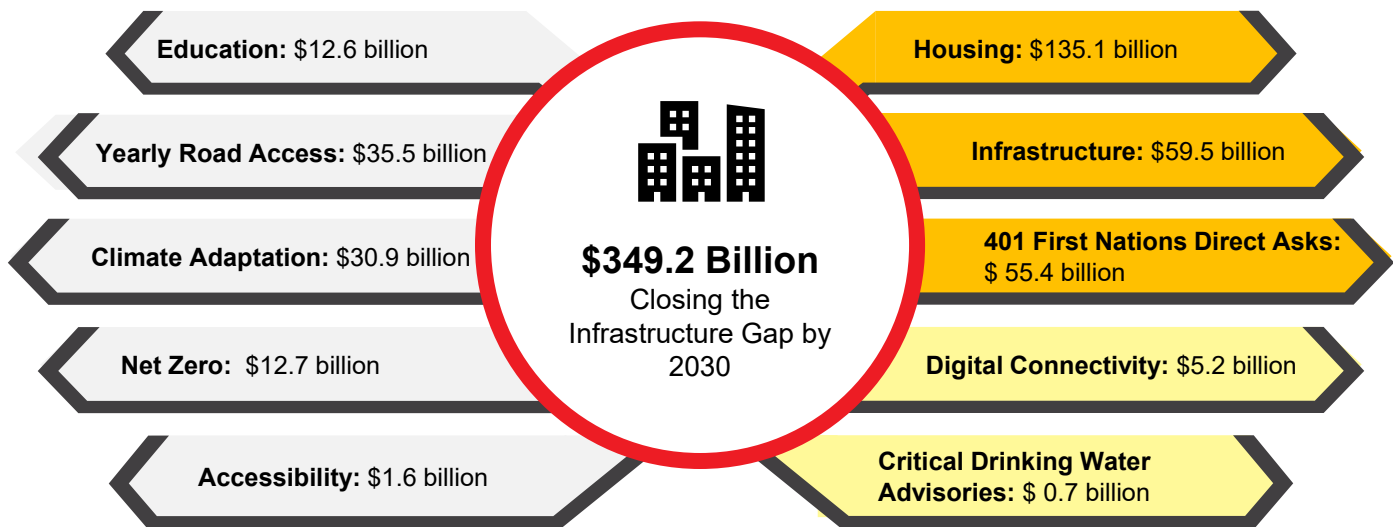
**Education:** $12.6 billion

**Yearly Road Access:** $35.5 billion

**Climate Adaptation:** $30.9 billion

**Net Zero:** $12.7 billion

**Accessibility:** $1.6 billion

**$349.2 Billion**
Closing the Infrastructure Gap by 2030

**Housing:** $135.1 billion

**Infrastructure:** $59.5 billion

**401 First Nations Direct Asks:** $ 55.4 billion

**Digital Connectivity:** $5.2 billion

**Critical Drinking Water Advisories:** $ 0.7 billion